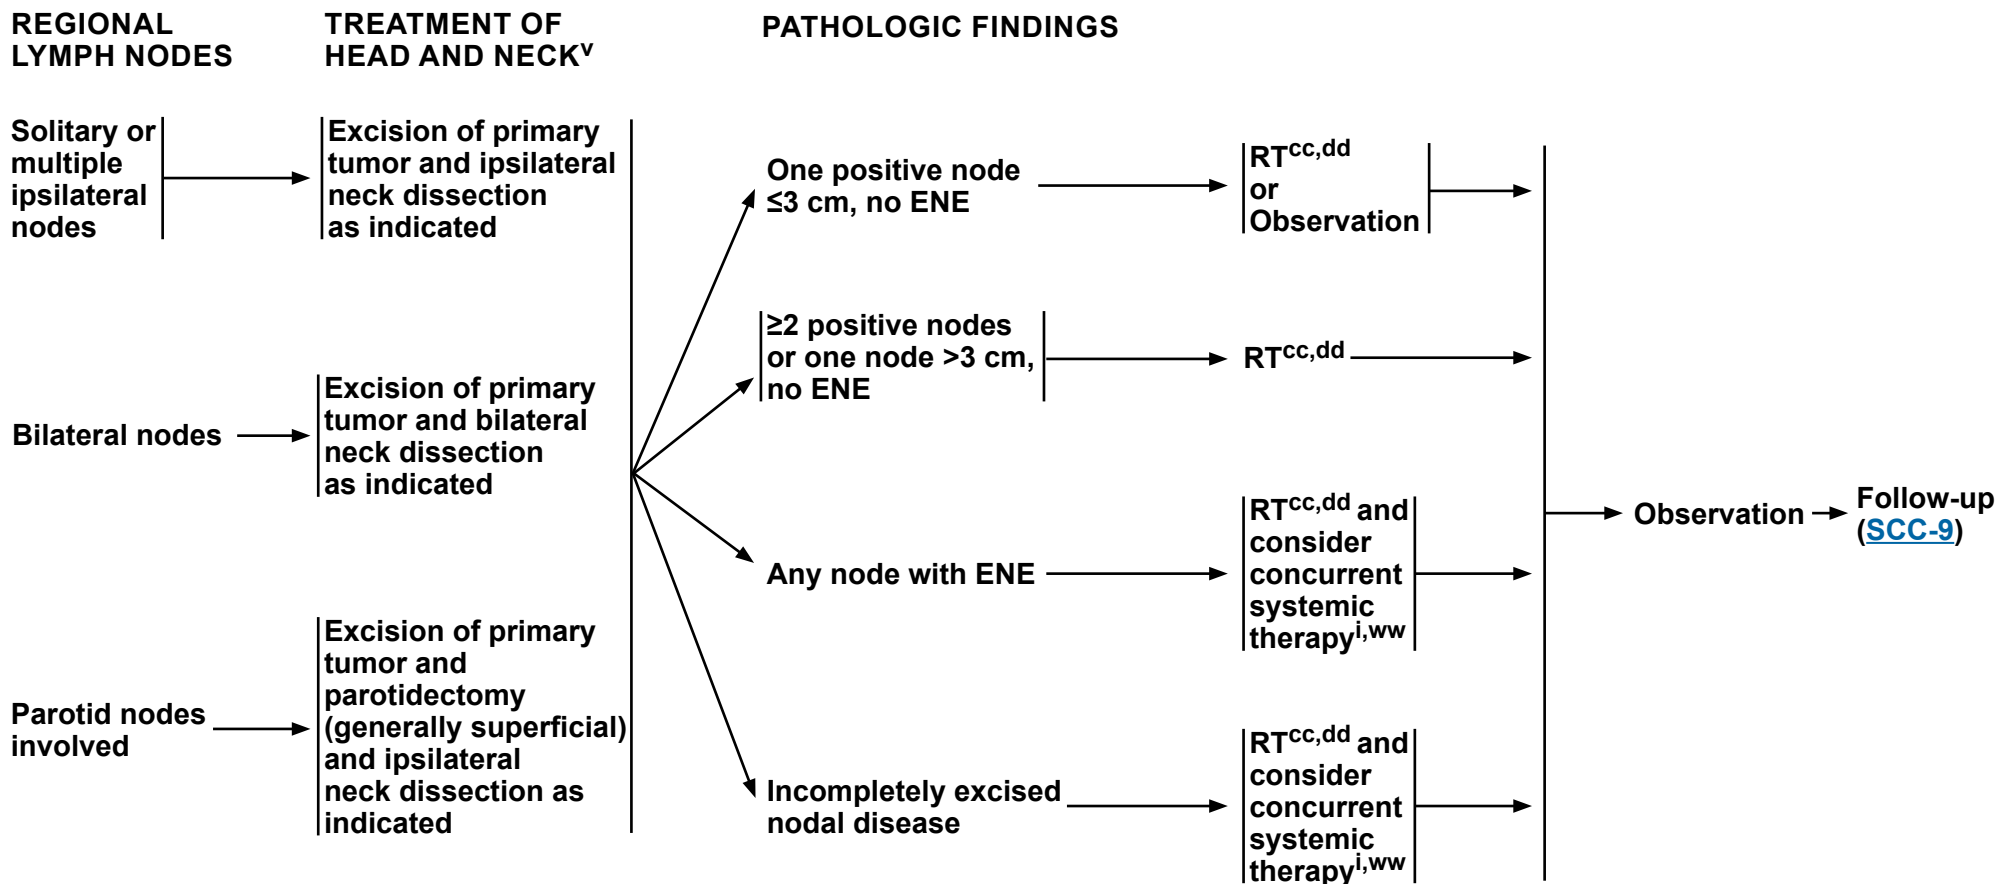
REGIONAL LYMPH NODES

TREATMENT OF HEAD AND NECK$^{v}$

PATHOLOGIC FINDINGS

Solitary or multiple ipsilateral nodes

Excision of primary tumor and ipsilateral neck dissection as indicated

Bilateral nodes

Excision of primary tumor and bilateral neck dissection as indicated

Parotid nodes involved

Excision of primary tumor and parotidectomy (generally superficial) and ipsilateral neck dissection as indicated

One positive node ≤3 cm, no ENE

RT$^{cc,dd}$ or Observation

≥2 positive nodes or one node >3 cm, no ENE

RT$^{cc,dd}$

Any node with ENE

RT$^{cc,dd}$ and consider concurrent systemic therapy$^{i,ww}$

Incompletely excised nodal disease

RT$^{cc,dd}$ and consider concurrent systemic therapy$^{i,ww}$

Observation

Follow-up (SCC-9)